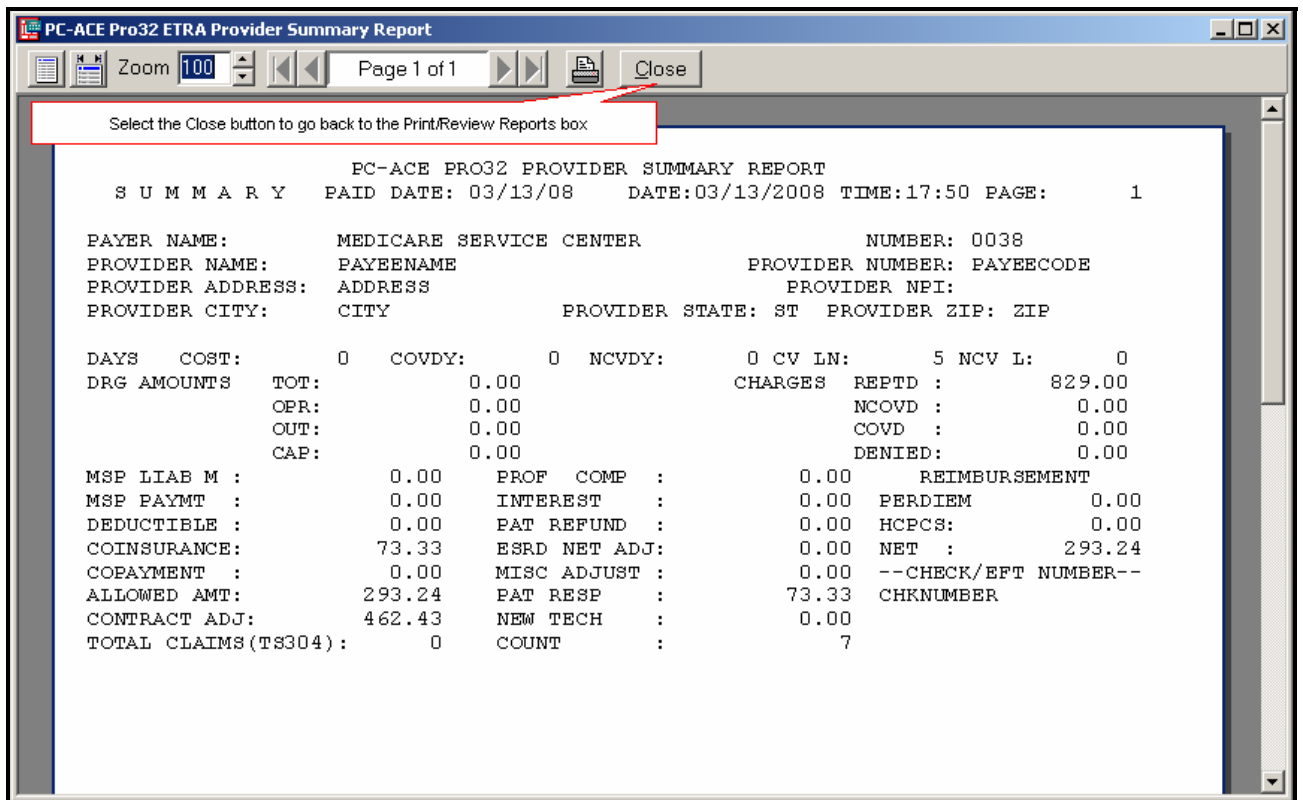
PC-ACE Pro32 ETRA Provider Summary Report

Zoom 100 Page 1 of 1 Close

Select the Close button to go back to the Print/Review Reports box

PC-ACE PRO32 PROVIDER SUMMARY REPORT
S U M M A R Y PAID DATE: 03/13/08 DATE:03/13/2008 TIME:17:50 PAGE: 1

PAYER NAME: MEDICARE SERVICE CENTER NUMBER: 0038
PROVIDER NAME: PAYEENAME PROVIDER NUMBER: PAYEECODE
PROVIDER ADDRESS: ADDRESS PROVIDER NPI:
PROVIDER CITY: CITY PROVIDER STATE: ST PROVIDER ZIP: ZIP

DAYS COST: 0 COVDY: 0 NCVDY: 0 CV LN: 5 NCV L: 0
DRG AMOUNTS TOT: 0.00 CHARGES REPTD : 829.00
OPR: 0.00 NCOVD : 0.00
OUT: 0.00 COVD : 0.00
CAP: 0.00 DENIED: 0.00
MSP LIAB M : 0.00 PROF COMP : 0.00 REIMBURSEMENT
MSP PAYMT : 0.00 INTEREST : 0.00 PERDIEM 0.00
DEDUCTIBLE : 0.00 PAT REFUND : 0.00 HCPCS: 0.00
COINSURANCE: 73.33 ESRD NET ADJ: 0.00 NET : 293.24
COPAYMENT : 0.00 MISC ADJUST : 0.00 --CHECK/EFT NUMBER--
ALLOWED AMT: 293.24 PAT RESP : 73.33 CHKNUMBER
CONTRACT ADJ: 462.43 NEW TECH : 0.00
TOTAL CLAIMS(TS304): 0 COUNT : 7